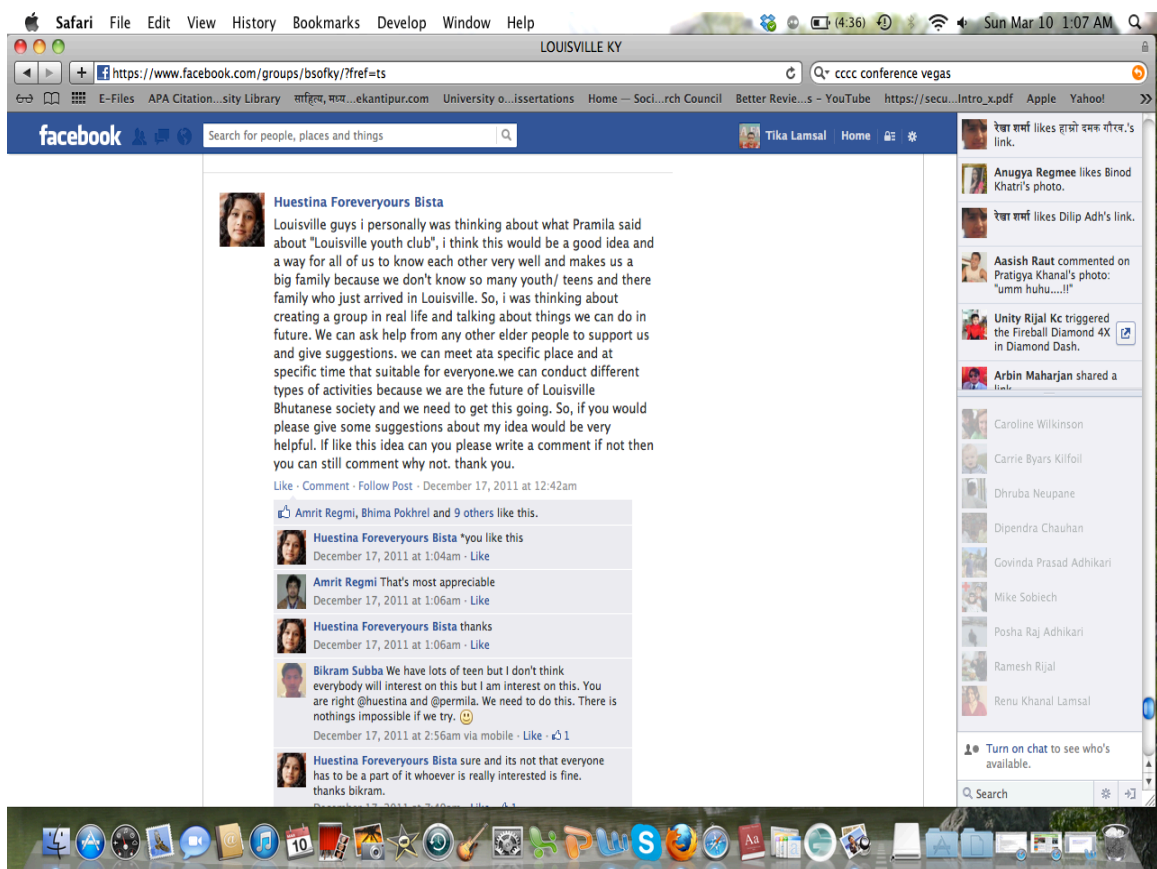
Safari File Edit View History Bookmarks Develop Window Help (4:36) Sun Mar 10 1:07 AM

LOUISVILLE KY

https://www.facebook.com/groups/bsofky/?fref=ts

cccc conference vegas

E-Files APA Citation...sity Library साहित्य, मध्य...ekantipur.com University o...issertations Home — Soci...rch Council Better Revie...s – YouTube https://secu...Intro_x.pdf Apple Yahoo!

facebook

Search for people, places and things

Tika Lamsal Home

Huestina Foreveryours Bista

Louisville guys i personally was thinking about what Pramila said about "Louisville youth club", i think this would be a good idea and a way for all of us to know each other very well and makes us a big family because we don't know so many youth/ teens and there family who just arrived in Louisville. So, i was thinking about creating a group in real life and talking about things we can do in future. We can ask help from any other elder people to support us and give suggestions. we can meet ata specific place and at specific time that suitable for everyone.we can conduct different types of activities because we are the future of Louisville Bhutanese society and we need to get this going. So, if you would please give some suggestions about my idea would be very helpful. If like this idea can you please write a comment if not then you can still comment why not. thank you.

Like · Comment · Follow Post · December 17, 2011 at 12:42am

Amrit Regmi, Bhima Pokhrel and 9 others like this.

Huestina Foreveryours Bista *you like this
December 17, 2011 at 1:04am · Like

Amrit Regmi That's most appreciable
December 17, 2011 at 1:06am · Like

Huestina Foreveryours Bista thanks
December 17, 2011 at 1:06am · Like

Bikram Subba We have lots of teen but I don't think everybody will interest on this but I am interest on this. You are right @huestina and @permila. We need to do this. There is nothings impossible if we try.
December 17, 2011 at 2:56am via mobile · Like · 1

Huestina Foreveryours Bista sure and its not that everyone has to be a part of it whoever is really interested is fine. thanks bikram.
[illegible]

रेखा शर्मा likes हाम्रो दमक गौरव.'s link.

Anugya Regmee likes Binod Khatri's photo.

रेखा शर्मा likes Dilip Adh's link.

Aasish Raut commented on Pratigya Khanal's photo: "umm huhu....!!"

Unity Rijal Kc triggered the Fireball Diamond 4X in Diamond Dash.

Arbin Maharjan shared a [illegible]

Caroline Wilkinson
Carrie Byars Kilfoil
Dhruba Neupane
Dipendra Chauhan
Govinda Prasad Adhikari
Mike Sobiech
Posha Raj Adhikari
Ramesh Rijal
Renu Khanal Lamsal

Turn on chat to see who's available.

Search

10